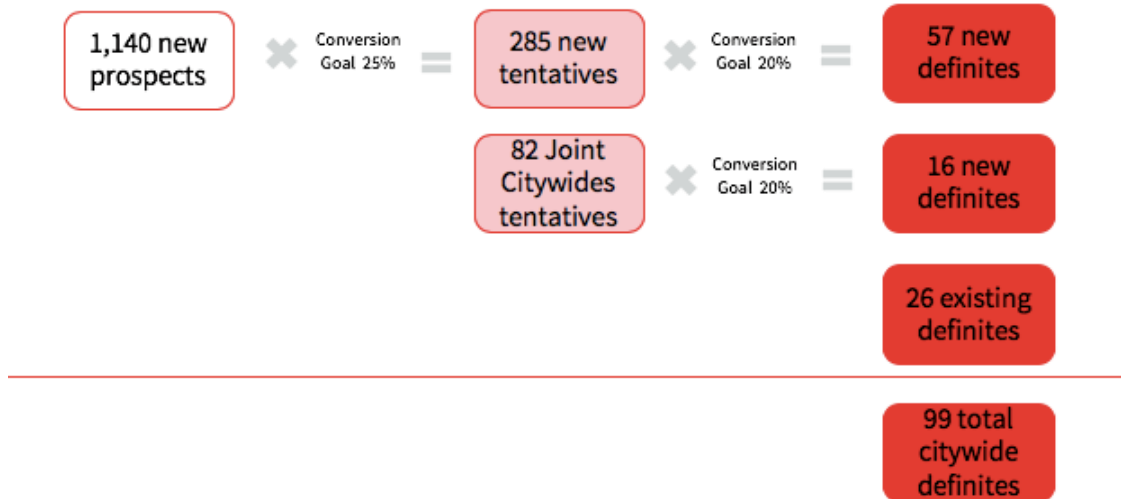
1,140 new prospects

Conversion Goal 25%

285 new tentatives

Conversion Goal 20%

57 new definites

82 Joint Citywides tentatives

Conversion Goal 20%

16 new definites

26 existing definites

99 total citywide definites